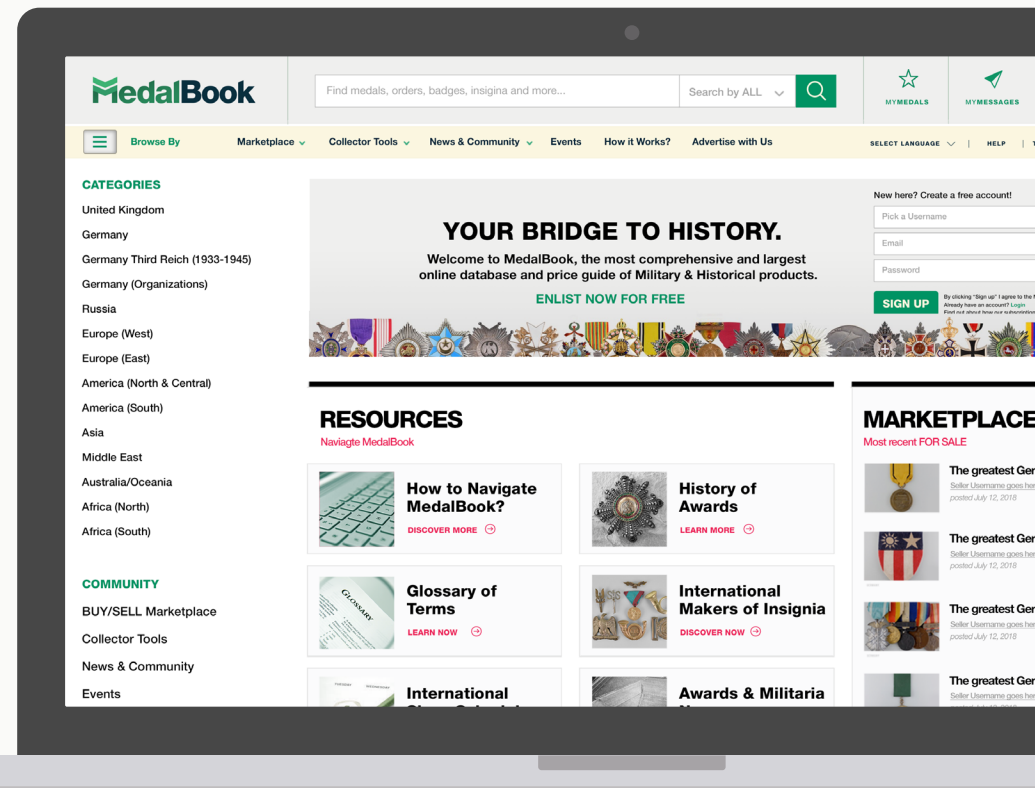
MedalBook

Find medals, orders, badges, insigina and more...

Search by ALL

MYMEDALS

MYMESSAGES

Browse By

Marketplace

Collector Tools

News & Community

Events

How it Works?

Advertise with Us

SELECT LANGUAGE | HELP |

CATEGORIES

United Kingdom

Germany

Germany Third Reich (1933-1945)

Germany (Organizations)

Russia

Europe (West)

Europe (East)

America (North & Central)

America (South)

Asia

Middle East

Australia/Oceania

Africa (North)

Africa (South)

COMMUNITY

BUY/SELL Marketplace

Collector Tools

News & Community

Events

YOUR BRIDGE TO HISTORY.

Welcome to MedalBook, the most comprehensive and largest online database and price guide of Military & Historical products.

ENLIST NOW FOR FREE

New here? Create a free account!

Pick a Username

Email

Password

SIGN UP

By clicking "Sign up" I agree to the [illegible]
Already have an account? Login
Find out about how our subscription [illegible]

RESOURCES

Naviagte MedalBook

How to Navigate MedalBook?

DISCOVER MORE

History of Awards

LEARN MORE

Glossary of Terms

LEARN NOW

International Makers of Insignia

DISCOVER NOW

International

Awards & Militaria

MARKETPLACE

Most recent FOR SALE

The greatest Ger
Seller Username goes her
posted July 12, 2018

The greatest Ger
Seller Username goes her
posted July 12, 2018

The greatest Ger
Seller Username goes her
posted July 12, 2018

The greatest Ger
Seller Username goes her